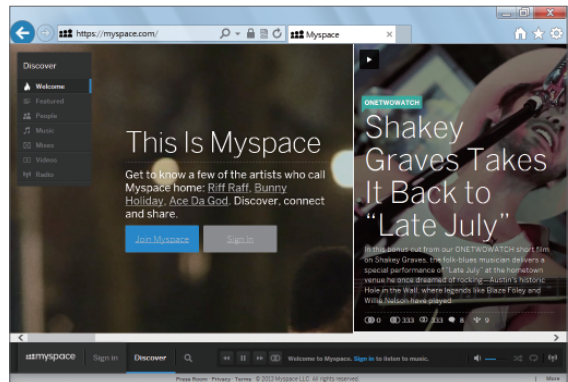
https://myspace.com/

Myspace

Discover

Welcome

Featured

People

Music

Mixes

Videos

Radio

This Is Myspace

Get to know a few of the artists who call Myspace home: Riff Raff, Bunny Holiday, Ace Da God. Discover, connect and share.

Join Myspace

Sign in

ONETWOWATCH

Shakey Graves Takes It Back to "Late July"

In this bonus cut from our ONETWOWATCH short film on Shakey Graves, the folk-blues musician delivers a special performance of "Late July" at the hometown venue he once dreamed of rocking—Austin's historic Hole in the Wall, where legends like Blaze Foley and Willie Nelson have played.

0 333 333 3 9

myspace

Sign in

Discover

Welcome to Myspace. Sign in to listen to music.

Press Room Privacy Terms © 2013 Myspace LLC. All rights reserved.

More